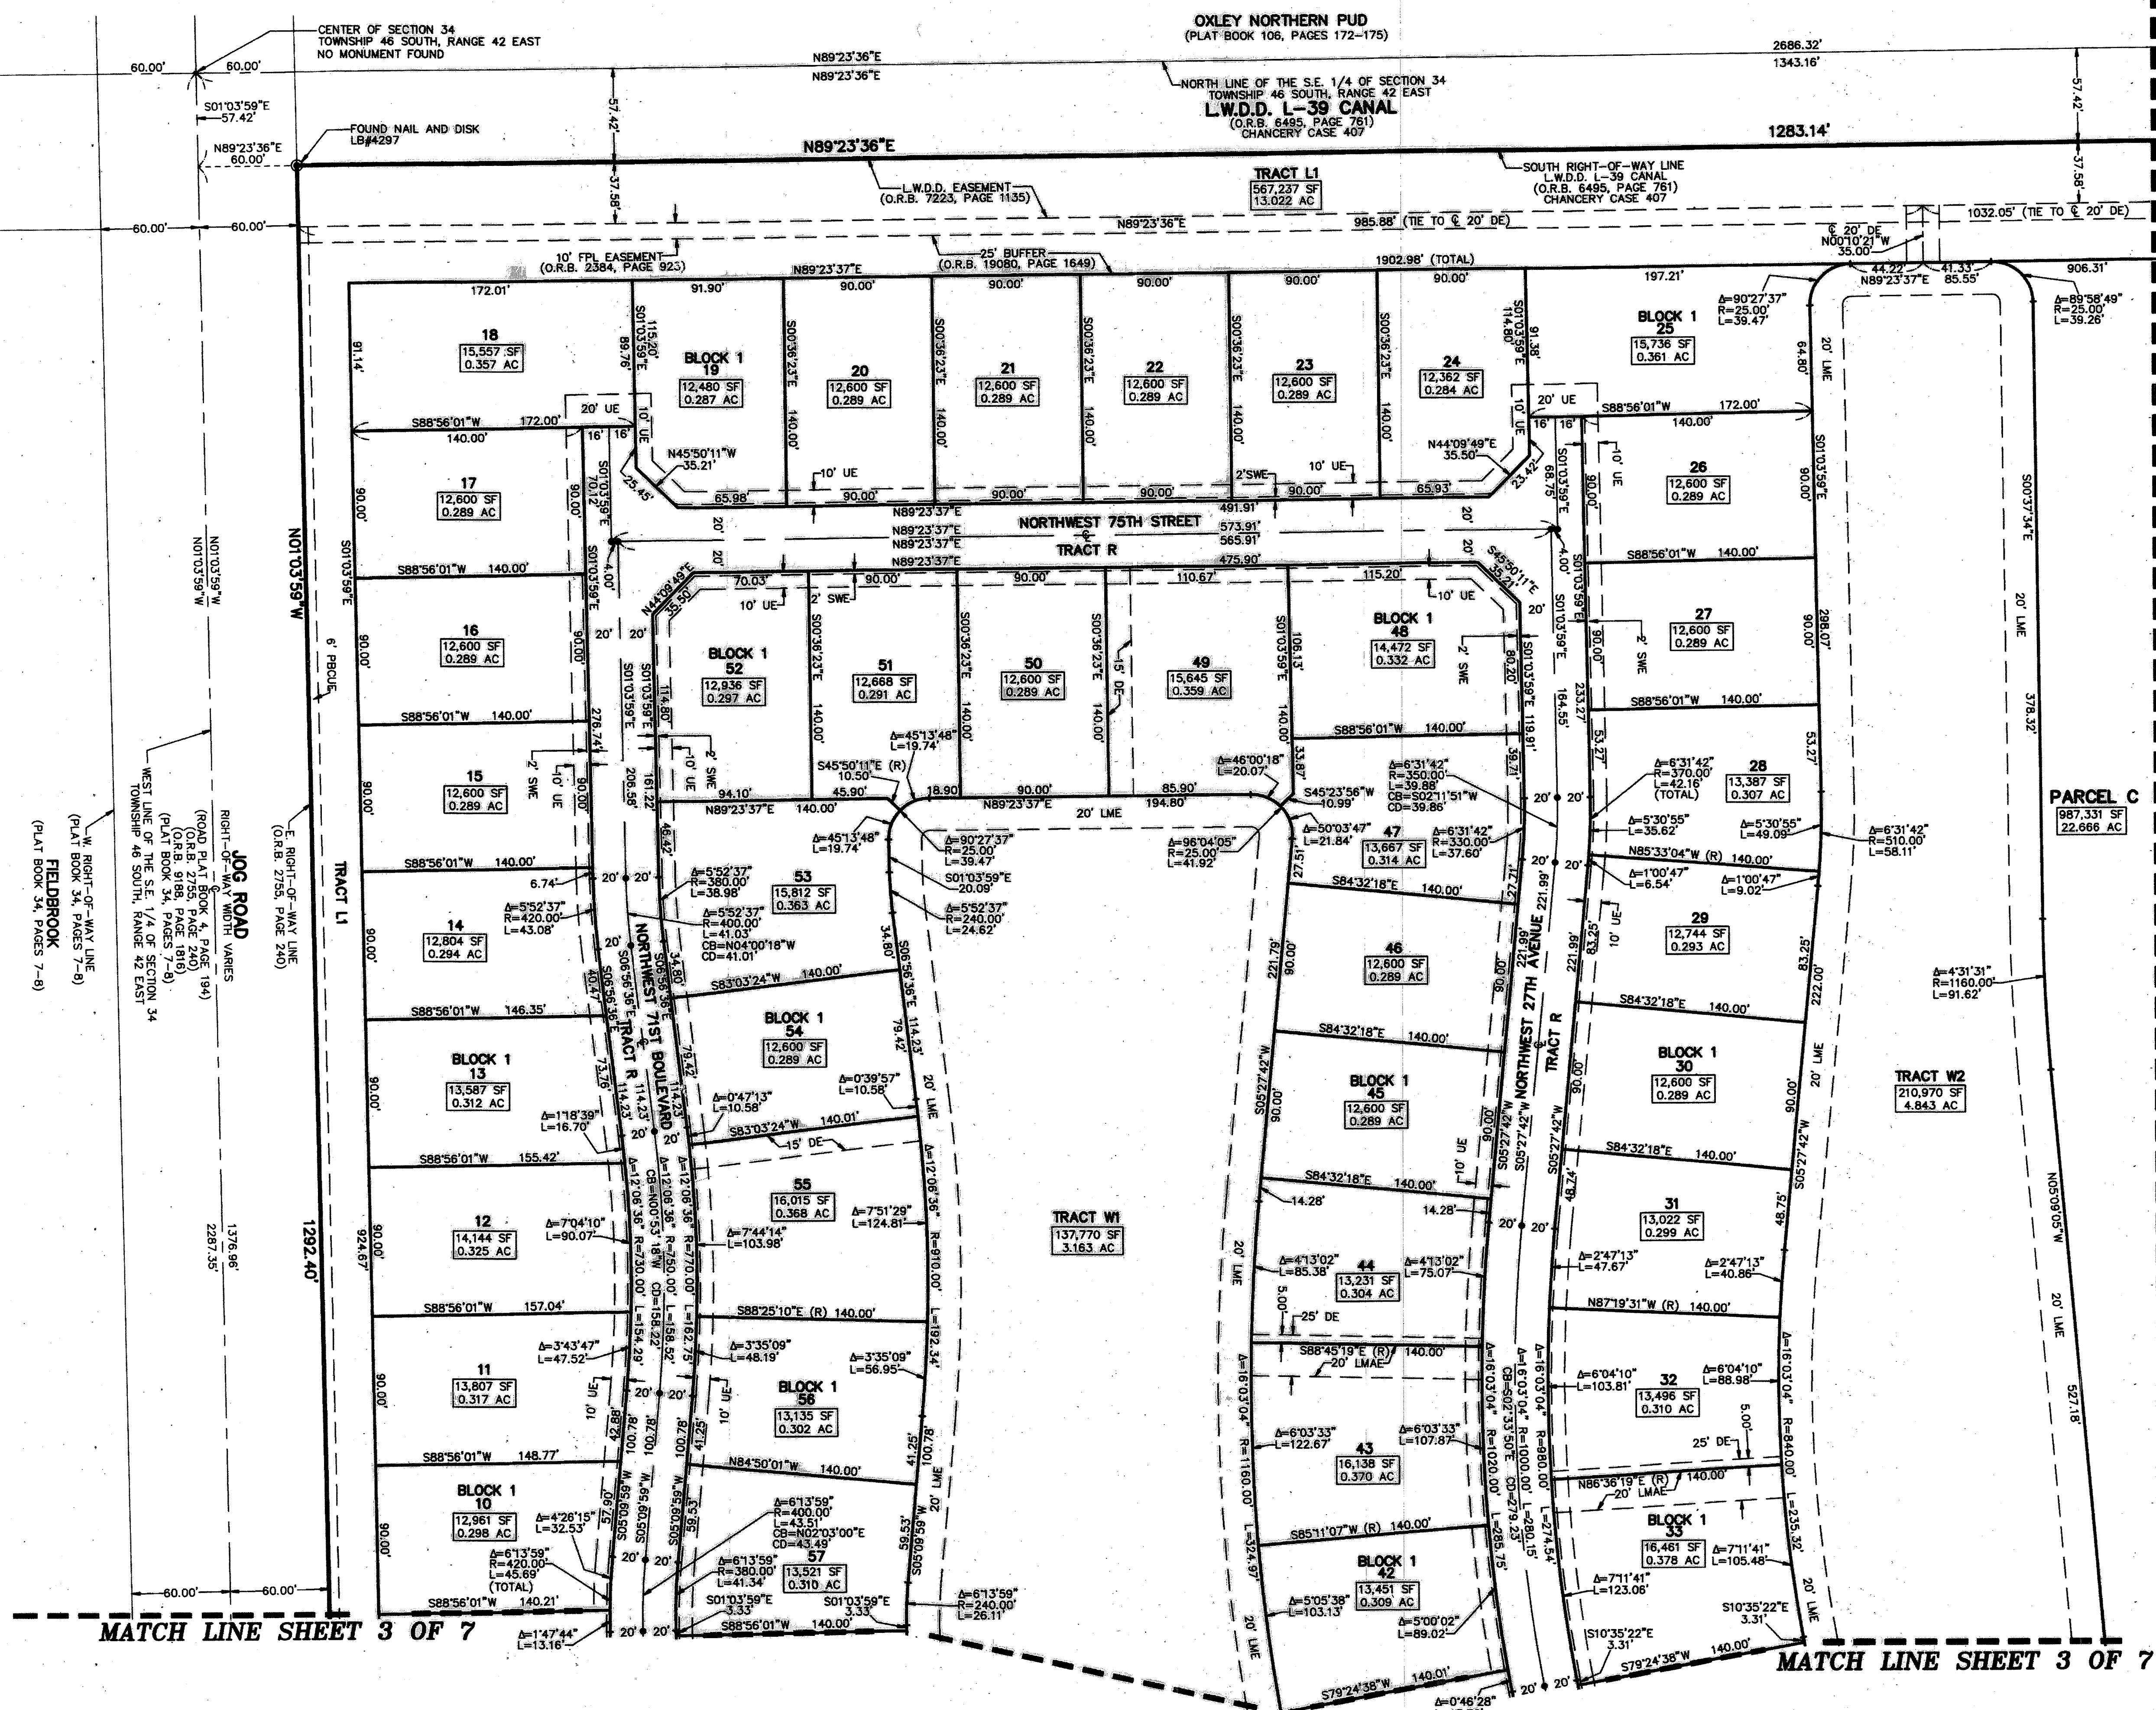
OXLEY NORTHERN PUD
(PLAT BOOK 106, PAGES 172-175)

CENTER OF SECTION 34
TOWNSHIP 46 SOUTH, RANGE 42 EAST
NO MONUMENT FOUND

60.00' 60.00'
S01°03'59"E
57.42'
N89°23'36"E
N89°23'36"E
2686.32'
1343.16'
NORTH LINE OF THE S.E. 1/4 OF SECTION 34
TOWNSHIP 46 SOUTH, RANGE 42 EAST
L.W.D.D. L-39 CANAL
(O.R.B. 6495, PAGE 761)
CHANCERY CASE 407
57.42'
FOUND NAIL AND DISK
LB#4297
N89°23'36"E
60.00'
N89°23'36"E
1283.14'
SOUTH RIGHT-OF-WAY LINE
L.W.D.D. L-39 CANAL
(O.R.B. 6495, PAGE 761)
CHANCERY CASE 407
37.58'
TRACT L1
567,237 SF
13.022 AC
L.W.D.D. EASEMENT
(O.R.B. 7223, PAGE 1135)
N89°23'36"E
985.88' (TIE TO ℄ 20' DE)
1032.05' (TIE TO ℄ 20' DE)
℄ 20' DE
N00°10'21"W
35.00'
60.00' 60.00'
10' FPL EASEMENT
(O.R.B. 2384, PAGE 923)
25' BUFFER
(O.R.B. 19080, PAGE 1649)
N89°23'37"E
1902.98' (TOTAL)
197.21'
44.22' 41.33'
N89°23'37"E 85.55'
906.31'

172.01' 91.90' 90.00' 90.00' 90.00' 90.00' 90.00'
18
15,557 SF
0.357 AC
BLOCK 1
19
12,480 SF
0.287 AC
20
12,600 SF
0.289 AC
21
12,600 SF
0.289 AC
22
12,600 SF
0.289 AC
23
12,600 SF
0.289 AC
24
12,362 SF
0.284 AC
BLOCK 1
25
15,736 SF
0.361 AC
Δ=90°27'37"
R=25.00'
L=39.47'
Δ=89°58'49"
R=25.00'
L=39.26'
64.80'
20' LME
S88°56'01"W 172.00'
140.00'
20' UE
N45°50'11"W
35.21'
N44°09'49"E
35.50'
20' UE
S88°56'01"W 172.00'
140.00'
17
12,600 SF
0.289 AC
26
12,600 SF
0.289 AC
10' UE
2' SWE
10' UE
65.98' 90.00' 90.00' 90.00' 90.00' 65.93'
N89°23'37"E 491.91'
NORTHWEST 75TH STREET
N89°23'37"E 573.91'
N89°23'37"E 565.91'
TRACT R
N89°23'37"E 475.90'
S00°37'34"E
S88°56'01"W 140.00'
S88°56'01"W 140.00'
70.03' 90.00' 90.00' 110.67' 115.20'
N44°09'49"E 35.50'
S45°50'11"E 35.21'
10' UE
2' SWE
10' UE
16
12,600 SF
0.289 AC
BLOCK 1
52
12,936 SF
0.297 AC
51
12,668 SF
0.291 AC
50
12,600 SF
0.289 AC
49
15,645 SF
0.359 AC
BLOCK 1
48
14,472 SF
0.332 AC
27
12,600 SF
0.289 AC
15' DE
2' SWE
2' SWE
6' PBCUE
N01°03'59"W
N01°03'59"W
N01°03'59"W
S88°56'01"W 140.00'
S88°56'01"W 140.00'
S88°56'01"W 140.00'
Δ=45°13'48"
L=19.74'
S45°50'11"E (R)
10.50'
Δ=46°00'18"
L=20.07'
S45°23'56"W
10.99'
Δ=6°31'42"
R=350.00'
L=39.88'
CB=S02°11'51"W
CD=39.86'
Δ=6°31'42"
R=370.00'
L=42.16'
(TOTAL)
28
13,387 SF
0.307 AC
378.32'
15
12,600 SF
0.289 AC
2' SWE
10' UE
94.10'
N89°23'37"E 140.00'
45.90' 18.90' 90.00' 85.90'
N89°23'37"E 194.80'
20' LME
Δ=5°30'55"
L=35.62'
Δ=5°30'55"
L=49.09'
PARCEL C
987,331 SF
22.666 AC
Δ=45°13'48"
L=19.74'
Δ=90°27'37"
R=25.00'
L=39.47'
S01°03'59"E
20.09'
Δ=96°04'05"
R=25.00'
L=41.92'
Δ=50°03'47"
L=21.84'
47
13,667 SF
0.314 AC
Δ=6°31'42"
R=330.00'
L=37.60'
Δ=6°31'42"
R=510.00'
L=58.11'
N85°33'04"W (R) 140.00'
S88°56'01"W 140.00'
6.74'
Δ=5°52'37"
R=380.00'
L=38.98'
53
15,812 SF
0.363 AC
Δ=5°52'37"
R=240.00'
L=24.62'
Δ=1°00'47"
L=6.54'
Δ=1°00'47"
L=9.02'
S84°32'18"E 140.00'
14
12,804 SF
0.294 AC
Δ=5°52'37"
R=420.00'
L=43.08'
Δ=5°52'37"
R=400.00'
L=41.03'
CB=N04°00'18"W
CD=41.01'
NORTHWEST 71ST BOULEVARD
TRACT R
46
12,600 SF
0.289 AC
NORTHWEST 27TH AVENUE
TRACT R
29
12,744 SF
0.293 AC
Δ=4°31'31"
R=1160.00'
L=91.62'
JOG ROAD
RIGHT-OF-WAY WIDTH VARIES
(ROAD PLAT BOOK 4, PAGE 194)
(O.R.B. 2755, PAGE 240)
(O.R.B. 9188, PAGE 1816)
(PLAT BOOK 34, PAGES 7-8)
E. RIGHT-OF-WAY LINE
(O.R.B. 2755, PAGE 240)
WEST LINE OF THE S.E. 1/4 OF SECTION 34
TOWNSHIP 46 SOUTH, RANGE 42 EAST
W. RIGHT-OF-WAY LINE
(PLAT BOOK 34, PAGES 7-8)
FIELDBROOK
(PLAT BOOK 34, PAGES 7-8)
TRACT L1
S83°03'24"W 140.00'
S88°56'01"W 146.35'
BLOCK 1
54
12,600 SF
0.289 AC
S84°32'18"E 140.00'
S84°32'18"E 140.00'
BLOCK 1
13
13,587 SF
0.312 AC
Δ=0°39'57"
L=10.58'
BLOCK 1
45
12,600 SF
0.289 AC
BLOCK 1
30
12,600 SF
0.289 AC
TRACT W2
210,970 SF
4.843 AC
Δ=1°18'39"
L=16.70'
Δ=0°47'13"
L=10.58'
S83°03'24"W 140.01'
15' DE
S88°56'01"W 155.42'
S84°32'18"E 140.00'
S84°32'18"E 140.00'
55
16,015 SF
0.368 AC
Δ=7°51'29"
L=124.81'
TRACT W1
137,770 SF
3.163 AC
14.28' 14.28'
12
14,144 SF
0.325 AC
Δ=7°04'10"
L=90.07'
Δ=7°44'14"
L=103.98'
31
13,022 SF
0.299 AC
1376.96'
2287.35'
1292.40'
924.67'
Δ=12°06'36"
R=730.00'
L=154.29'
CB=N00°53'18"W
CD=158.22'
R=750.00'
L=158.52'
Δ=12°06'36"
R=770.00'
L=162.75'
R=910.00'
L=192.34'
Δ=4°13'02"
L=85.38'
44
13,231 SF
0.304 AC
Δ=4°13'02"
L=75.07'
Δ=2°47'13"
L=47.67'
Δ=2°47'13"
L=40.86'
S88°56'01"W 157.04'
S88°25'10"E (R) 140.00'
25' DE
N87°19'31"W (R) 140.00'
S88°45'19"E (R) 140.00'
20' LMAE
11
13,807 SF
0.317 AC
Δ=3°43'47"
L=47.52'
Δ=3°35'09"
L=48.19'
BLOCK 1
56
13,135 SF
0.302 AC
Δ=3°35'09"
L=56.95'
Δ=16°03'04"
R=1160.00'
L=324.97'
Δ=6°03'33"
L=122.67'
43
16,138 SF
0.370 AC
Δ=6°03'33"
L=107.87'
Δ=16°03'04"
R=1020.00'
L=285.75'
Δ=16°03'04"
R=1000.00'
CB=S02°33'50"E
CD=279.23'
R=980.00'
L=280.15'
L=274.54'
Δ=6°04'10"
L=103.81'
32
13,496 SF
0.310 AC
Δ=6°04'10"
L=88.98'
Δ=16°03'04"
R=840.00'
L=235.32'
25' DE
S88°56'01"W 148.77'
N84°50'01"W 140.00'
N86°36'19"E (R) 140.00'
20' LMAE
BLOCK 1
10
12,961 SF
0.298 AC
Δ=4°26'15"
L=32.53'
Δ=6°13'59"
R=400.00'
L=43.51'
CB=N02°03'00"E
CD=43.49'
S85°11'07"W (R) 140.00'
BLOCK 1
33
16,461 SF
0.378 AC
Δ=7°11'41"
L=105.48'
Δ=6°13'59"
R=420.00'
L=45.69'
(TOTAL)
Δ=6°13'59"
R=380.00'
L=41.34'
57
13,521 SF
0.310 AC
BLOCK 1
42
13,451 SF
0.309 AC
Δ=7°11'41"
L=123.06'
60.00' 60.00'
S88°56'01"W 140.21'
S01°03'59"E
3.33'
S01°03'59"E
3.33'
Δ=6°13'59"
R=240.00'
L=26.11'
Δ=5°05'38"
L=103.13'
Δ=5°00'02"
L=89.02'
S10°35'22"E
3.31'
S10°35'22"E
3.31'
MATCH LINE SHEET 3 OF 7
Δ=1°47'44"
L=13.16'
S88°56'01"W 140.00'
S79°24'38"W 140.00'
S79°24'38"W 140.01'
Δ=0°46'28"
MATCH LINE SHEET 3 OF 7